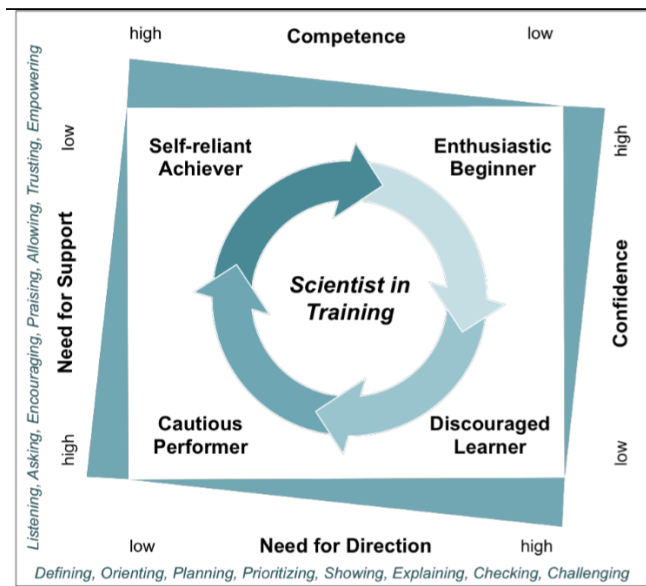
high Competence low

Listening, Asking, Encouraging, Praising, Allowing, Trusting, Empowering

low Need for Support high

Self-reliant Achiever

Enthusiastic Beginner

Scientist in Training

Cautious Performer

Discouraged Learner

high Confidence low

low Need for Direction high

Defining, Orienting, Planning, Prioritizing, Showing, Explaining, Checking, Challenging